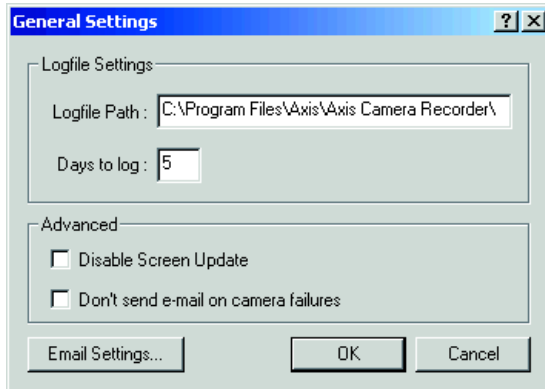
General Settings

?

Logfile Settings

Logfile Path : C:\Program Files\Axis\Axis Camera Recorder\

Days to log : 5

Advanced

Disable Screen Update

Don't send e-mail on camera failures

Email Settings...

OK

Cancel